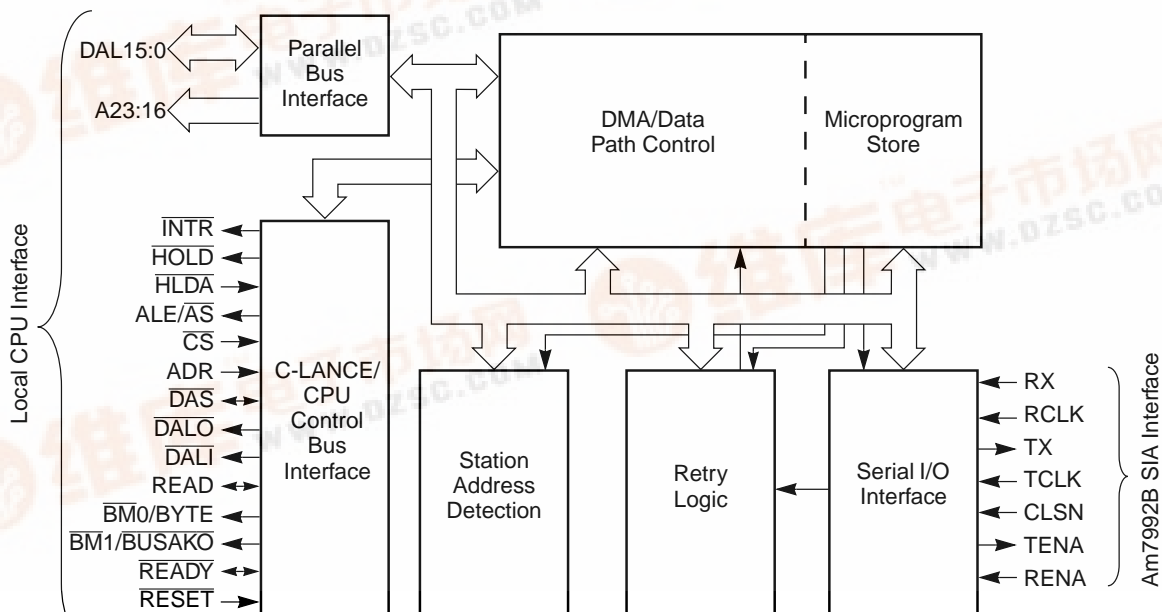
DAL15:0
A23:16
Parallel Bus Interface
DMA/Data Path Control
Microprogram Store
Local CPU Interface
$\overline{INTR}$
$\overline{HOLD}$
$\overline{HLDA}$
ALE/$\overline{AS}$
$\overline{CS}$
ADR
$\overline{DAS}$
$\overline{DALO}$
$\overline{DALI}$
READ
$\overline{BM0}$/BYTE
$\overline{BM1}$/BUSAKO
$\overline{READY}$
$\overline{RESET}$
C-LANCE/ CPU Control Bus Interface
Station Address Detection
Retry Logic
Serial I/O Interface
RX
RCLK
TX
TCLK
CLSN
TENA
RENA
Am7992B SIA Interface